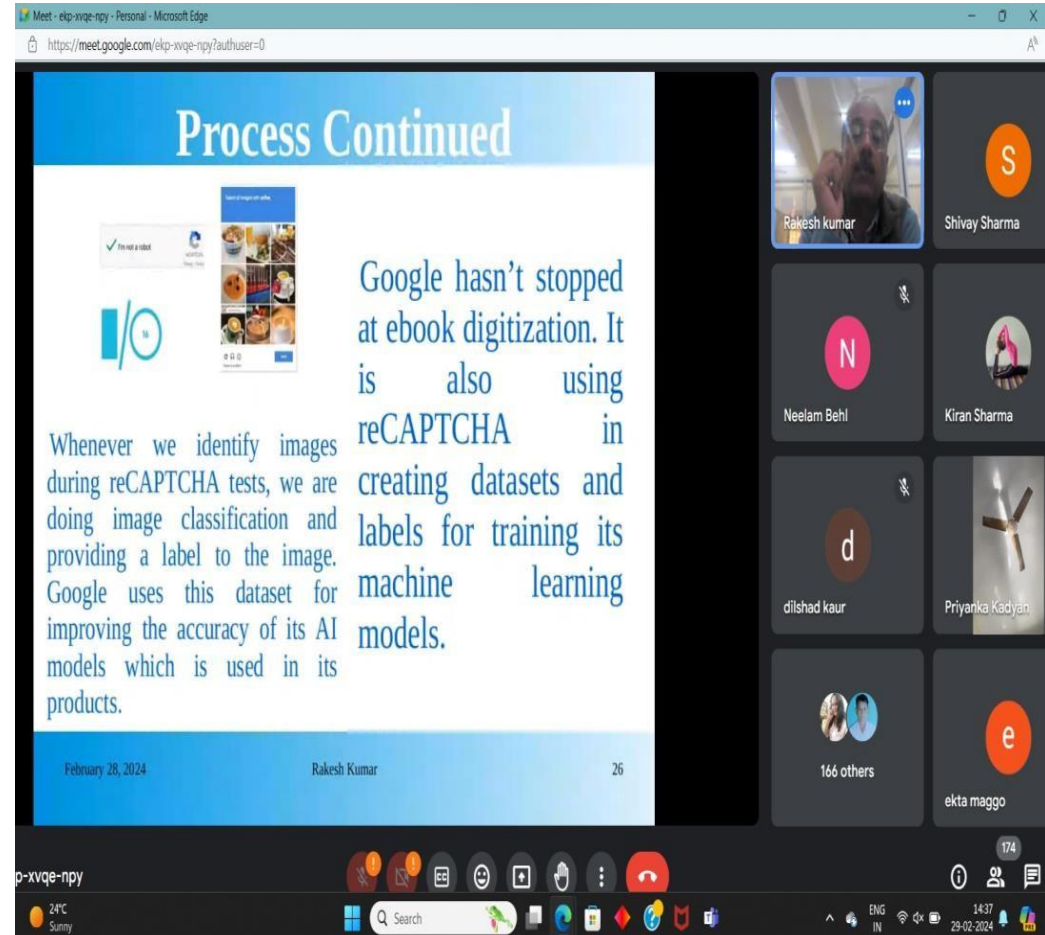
Meet - ekp-xvqe-npy - Personal - Microsoft Edge

https://meet.google.com/ekp-xvqe-npy?authuser=0

Process Continued

I'm not a robot

Google hasn't stopped at ebook digitization. It is also using reCAPTCHA in creating datasets and labels for training its machine learning models.

Whenever we identify images during reCAPTCHA tests, we are doing image classification and providing a label to the image. Google uses this dataset for improving the accuracy of its AI models which is used in its products.

February 28, 2024 Rakesh Kumar 26

Rakesh kumar

S
Shivay Sharma

N
Neelam Behl

Kiran Sharma

d
dilshad kaur

Priyanka Kadyan

166 others

e
ekta maggo

p-xvqe-npy

174

24°C
Sunny

Search

ENG
IN

14:37
29-02-2024